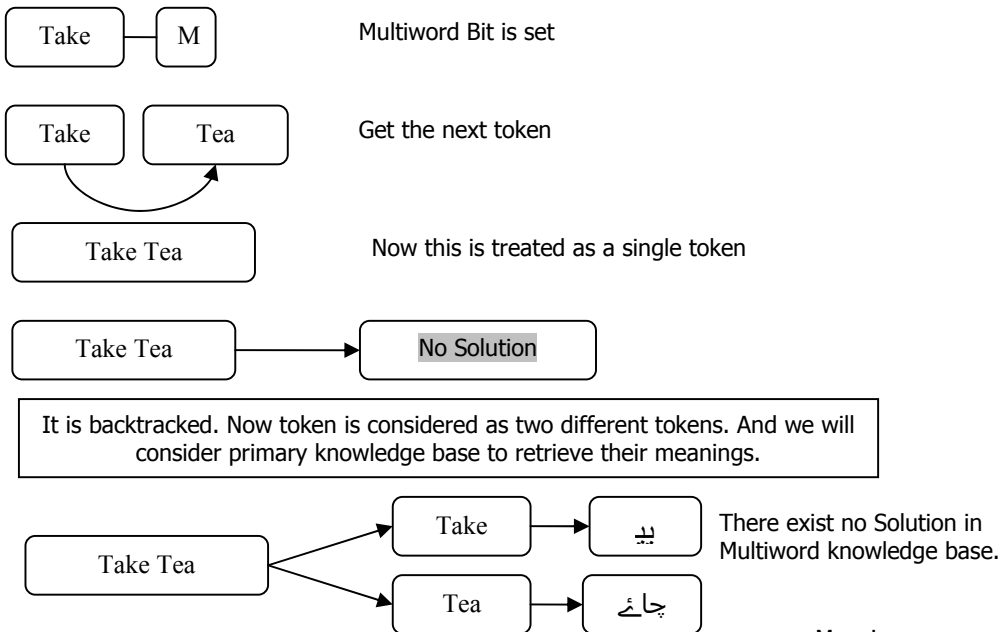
Take

M

Multiword Bit is set

Take

Tea

Get the next token

Take Tea

Now this is treated as a single token

Take Tea

No Solution

It is backtracked. Now token is considered as two different tokens. And we will consider primary knowledge base to retrieve their meanings.

Take Tea

Take

پیو

Tea

چائے

There exist no Solution in Multiword knowledge base.

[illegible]